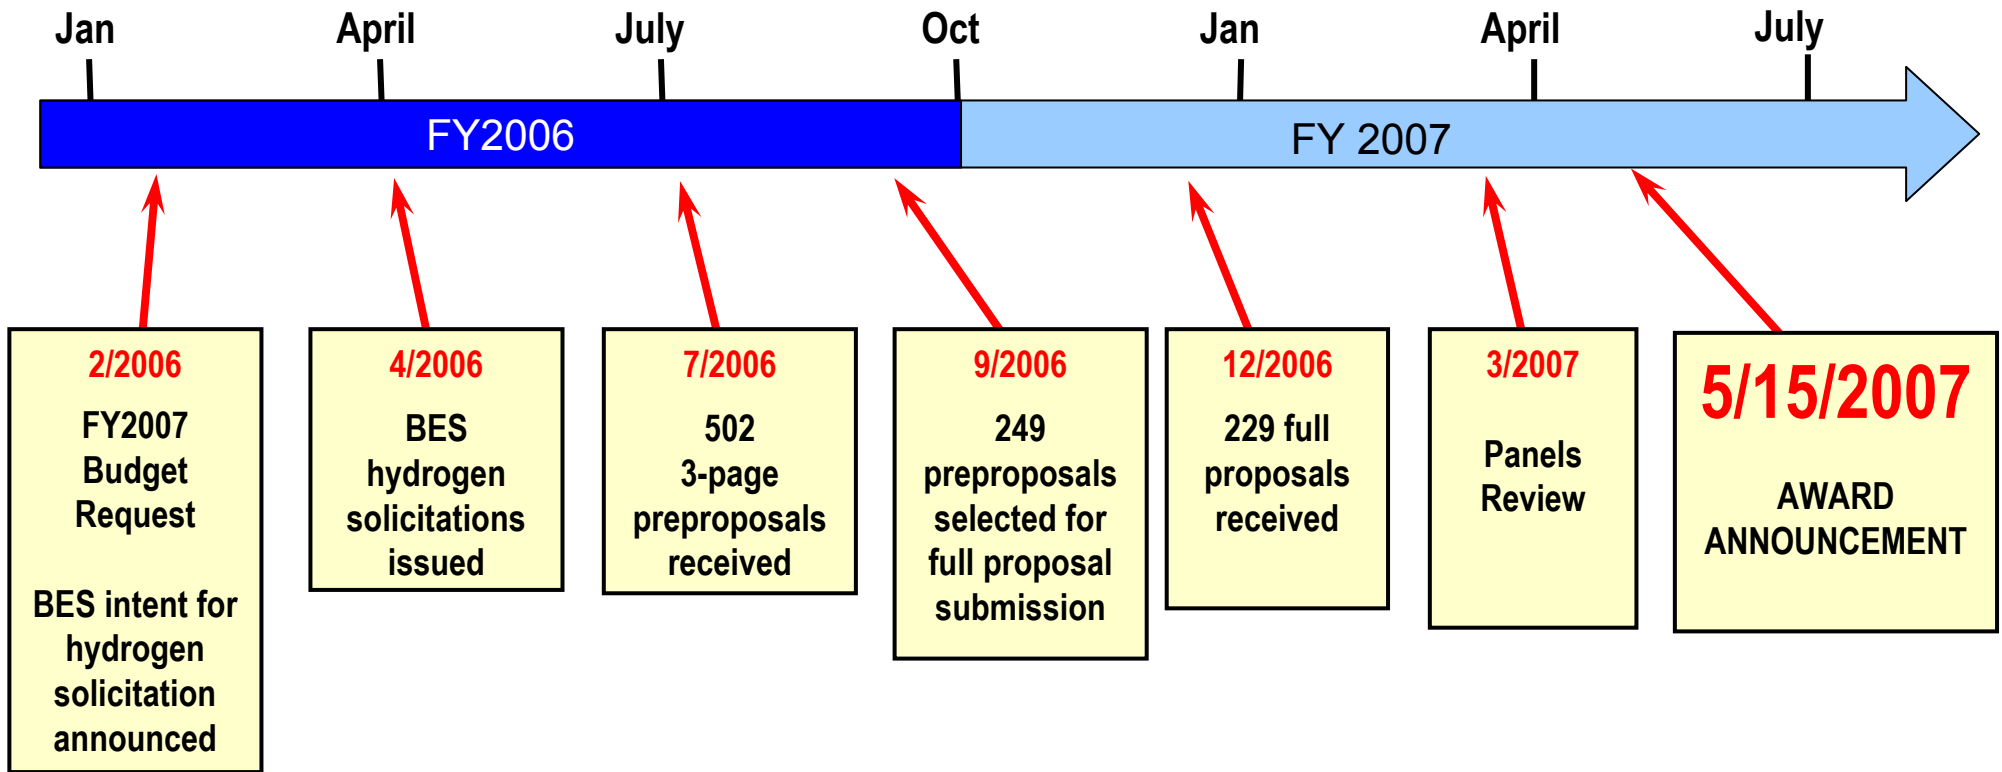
Jan April July Oct Jan April July

FY2006

FY 2007

2/2006
FY2007 Budget Request

BES intent for hydrogen solicitation announced

4/2006
BES hydrogen solicitations issued

7/2006
502
3-page preproposals received

9/2006
249 preproposals selected for full proposal submission

12/2006
229 full proposals received

3/2007
Panels Review

5/15/2007
AWARD ANNOUNCEMENT